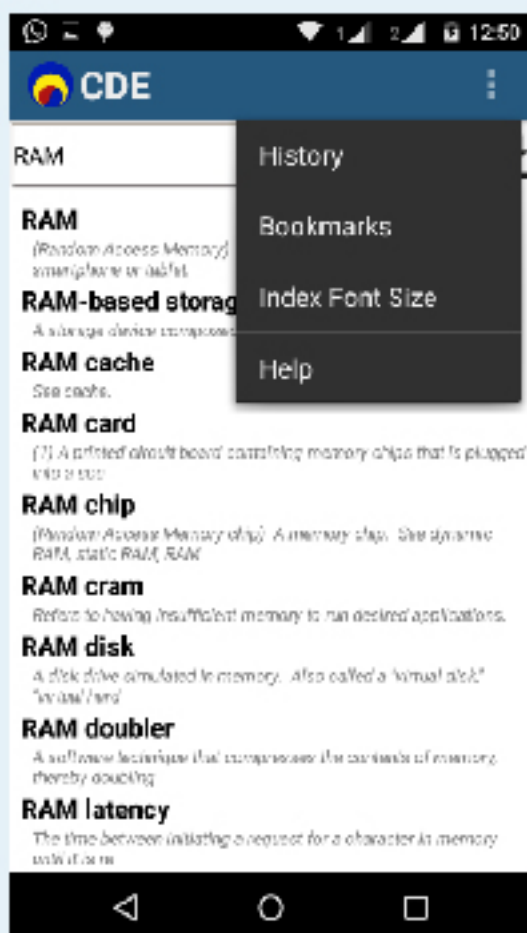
12:50

CDE

RAM

History

Bookmarks

Index Font Size

Help

RAM
(Random Access Memory) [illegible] smartphone or tablet.

RAM-based storag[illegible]
A storage device composed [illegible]

RAM cache
See cache.

RAM card
(1) A printed circuit board containing memory chips that is plugged into a slot

RAM chip
(Random Access Memory chip). A memory chip. See dynamic RAM, static RAM, RAM

RAM cram
Refers to having insufficient memory to run desired applications.

RAM disk
A disk drive simulated in memory. Also called a "virtual disk" "virtual hard

RAM doubler
A software technique that compresses the contents of memory thereby doubling

RAM latency
The time between initiating a request for a character in memory and it are